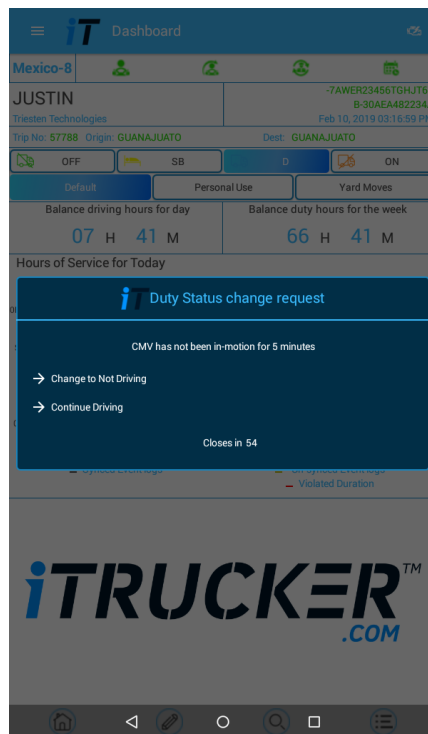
iT Dashboard

Mexico-8

JUSTIN
Triesten Technologies

-7AWER23456TGHJT6
B-30AEA482234
Feb 10, 2019 03:16:59 PM

Trip No: 57788 Origin: GUANAJUATO Dest: GUANAJUATO

OFF
SB
D
ON

Default
Personal Use
Yard Moves

Balance driving hours for day
07 H 41 M

Balance duty hours for the week
66 H 41 M

Hours of Service for Today

iT Duty Status change request

CMV has not been in-motion for 5 minutes

→ Change to Not Driving

→ Continue Driving

Closes in 54

Synced Eventlogs
Un-synced Eventlogs
Violated Duration

iTRUCKER™
.COM